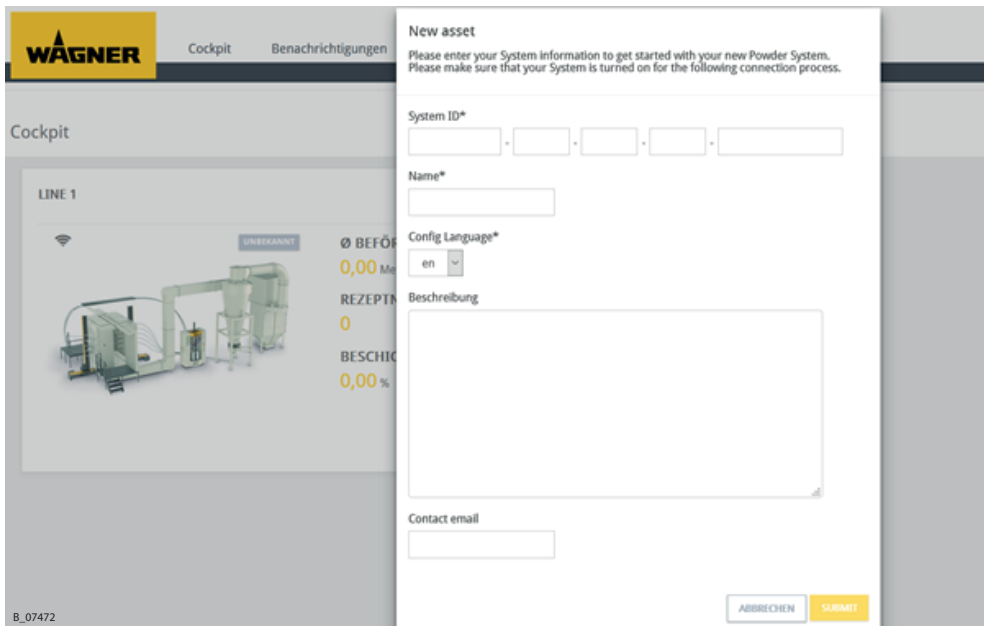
WAGNER

Cockpit Benachrichtigungen

Cockpit

LINE 1

UNBEKANNT

Ø BEFÖR
0,00 Me

REZEPTN
0

BESCHIC
0,00 %

New asset

Please enter your System information to get started with your new Powder System. Please make sure that your System is turned on for the following connection process.

System ID*

- - - -

Name*

Config Language*

en

Beschreibung

Contact email

ABBRECHEN SUBMIT

B_07472